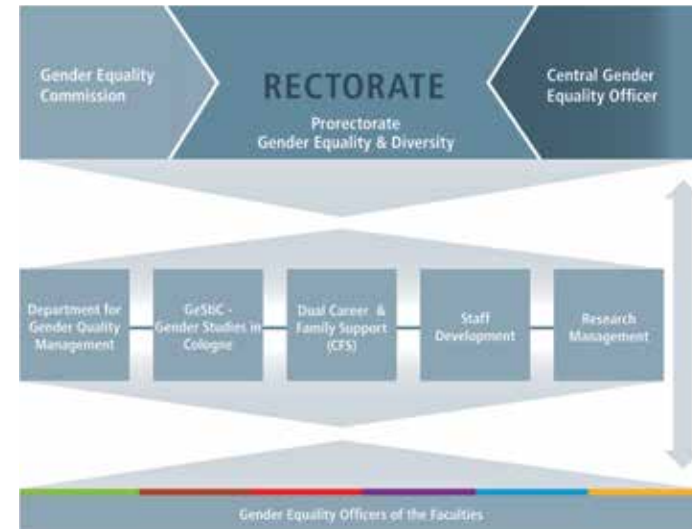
Gender Equality Commission

RECTORATE

Prorectorate
Gender Equality & Diversity

Central Gender Equality Officer

Department for Gender Quality Management

GeStiC - Gender Studies in Cologne

Dual Career & Family Support (CFS)

Staff Development

Research Management

Gender Equality Officers of the Faculties